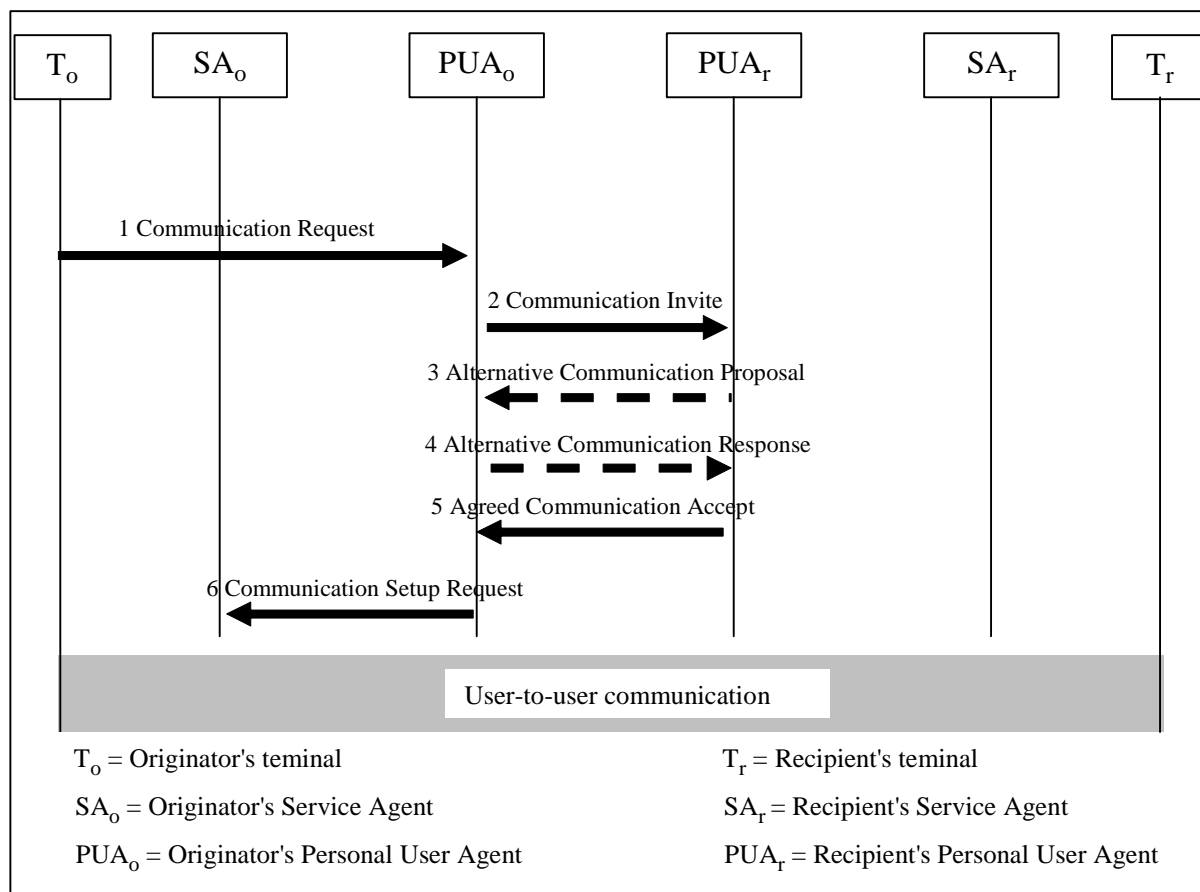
$T_o$ $SA_o$ $PUA_o$ $PUA_r$ $SA_r$ $T_r$

1 Communication Request

2 Communication Invite

3 Alternative Communication Proposal

4 Alternative Communication Response

5 Agreed Communication Accept

6 Communication Setup Request

User-to-user communication

$T_o$ = Originator's teminal

$SA_o$ = Originator's Service Agent

$PUA_o$ = Originator's Personal User Agent

$T_r$ = Recipient's teminal

$SA_r$ = Recipient's Service Agent

$PUA_r$ = Recipient's Personal User Agent